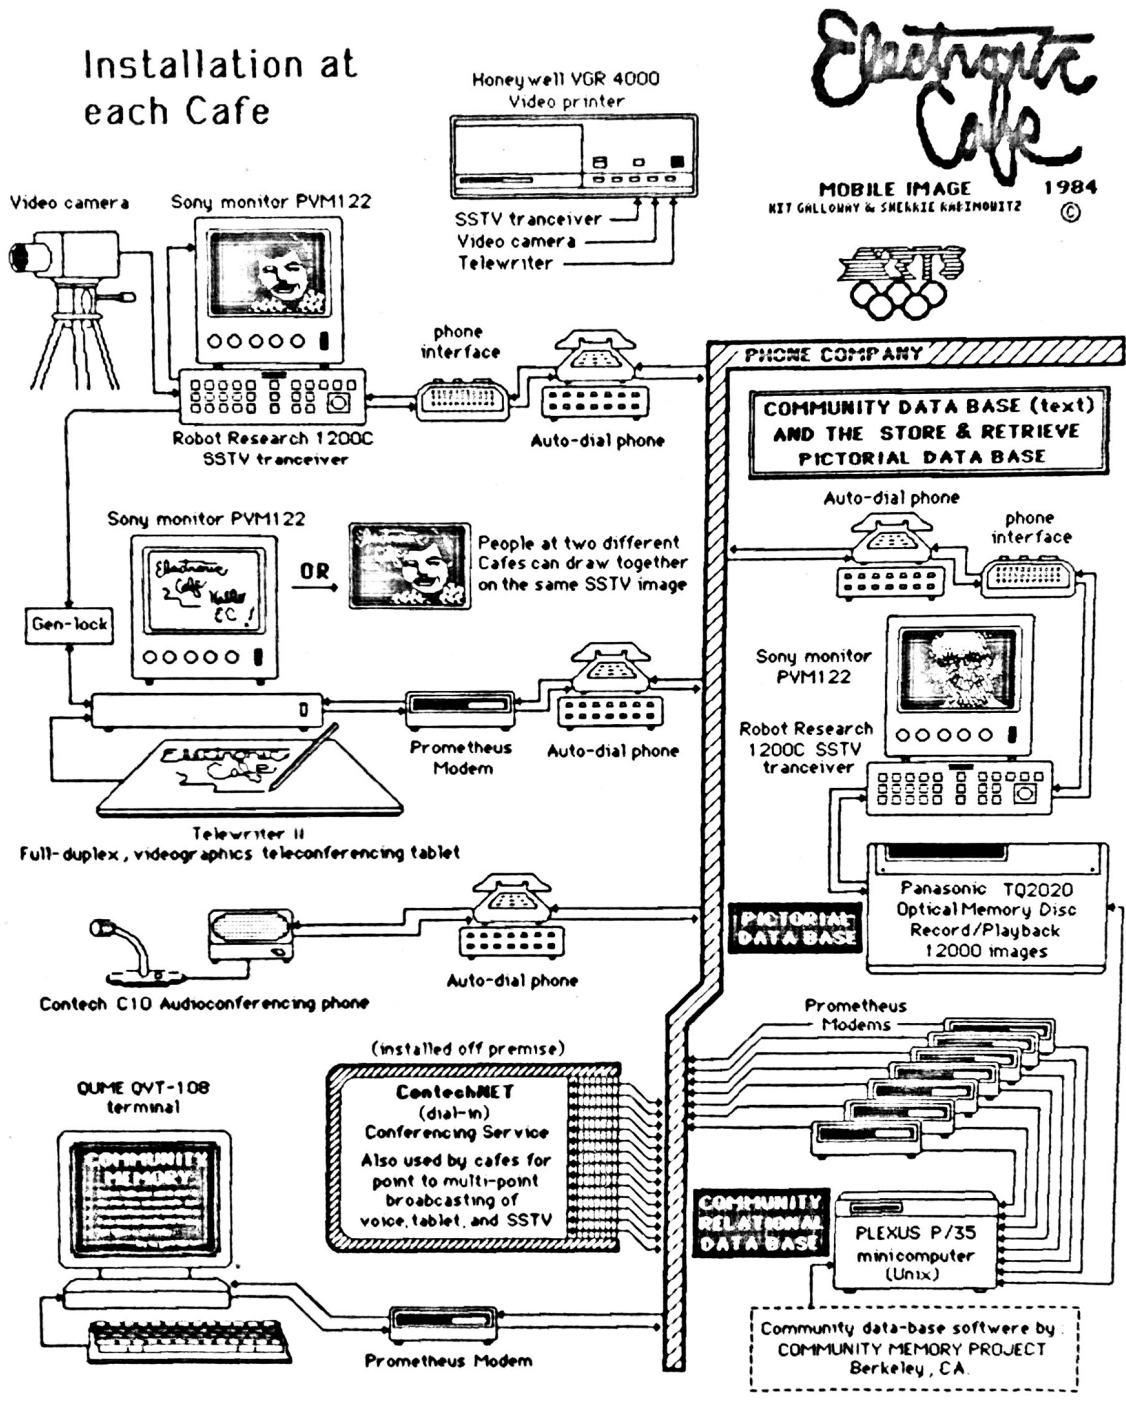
Installation at each Cafe

Honeywell VGR 4000
Video printer

Electronic Cafe

MOBILE IMAGE 1984
KIT GALLOWAY & SHERRIE RABINOWITZ ©

SSTV tranceiver
Video camera
Telewriter

Video camera

Sony monitor PVM122

phone interface

Auto-dial phone

Robot Research 1200C
SSTV tranceiver

PHONE COMPANY

COMMUNITY DATA BASE (text)
AND THE STORE & RETRIEVE
PICTORIAL DATA BASE

Auto-dial phone

phone interface

Sony monitor PVM122

Electronic Cafe
2 Cafe
Hello
EC!

OR

People at two different Cafes can draw together on the same SSTV image

Gen-lock

Sony monitor PVM122

Robot Research 1200C SSTV tranceiver

Prometheus Modem

Auto-dial phone

Electronic Cafe

Telewriter II
Full-duplex, videographics teleconferencing tablet

Panasonic TQ2020
Optical Memory Disc
Record/Playback
12000 images

PICTORIAL DATA BASE

Auto-dial phone

Contech C10 Audioconferencing phone

Prometheus
Modems

(installed off premise)

ContechNET
(dial-in)
Conferencing Service
Also used by cafes for point to multi-point broadcasting of voice, tablet, and SSTV

QUME QVT-108
terminal

COMMUNITY MEMORY

COMMUNITY RELATIONAL DATA BASE

PLEXUS P/35
minicomputer
(Unix)

Prometheus Modem

Community data-base software by
COMMUNITY MEMORY PROJECT
Berkeley, CA.